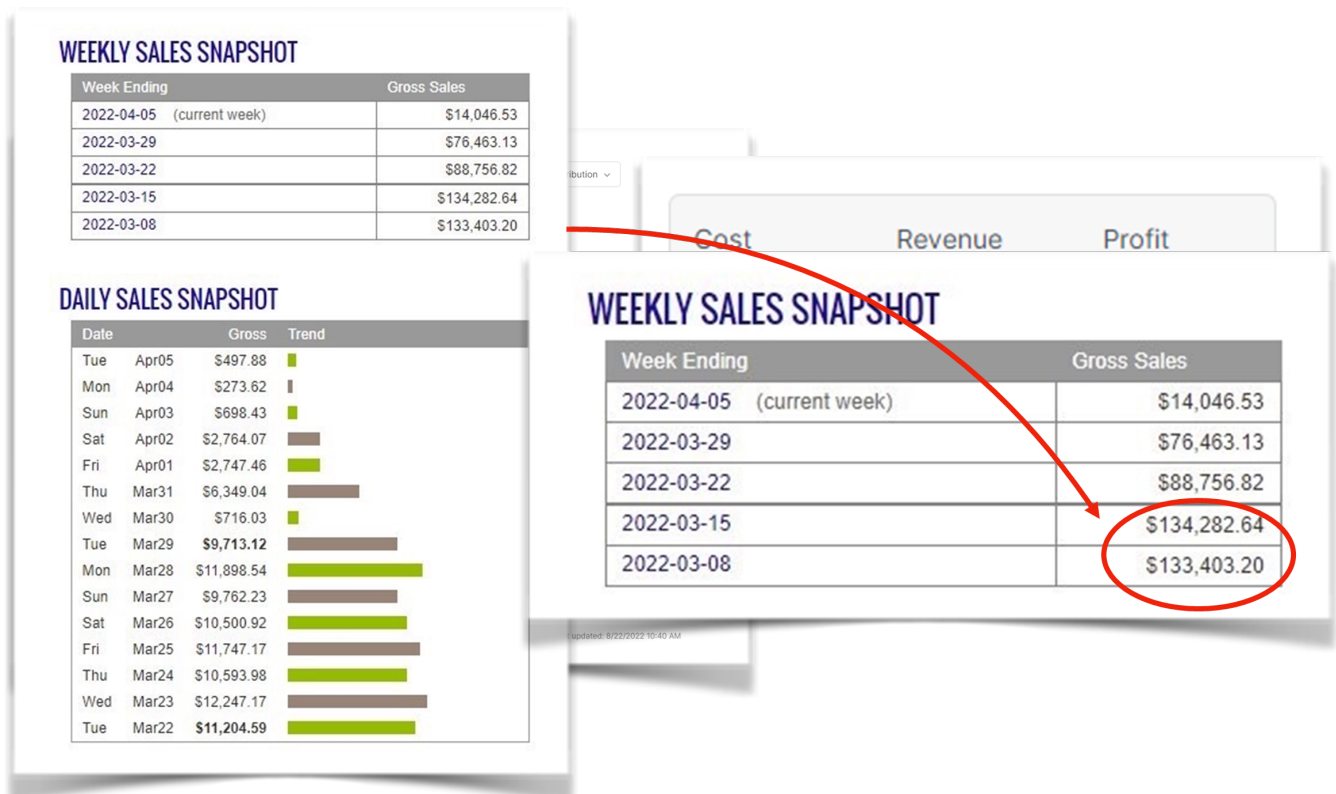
WEEKLY SALES SNAPSHOT

| Week Ending | Gross Sales |
|---|---|
| 2022-04-05 (current week) | $14,046.53 |
| 2022-03-29 | $76,463.13 |
| 2022-03-22 | $88,756.82 |
| 2022-03-15 | $134,282.64 |
| 2022-03-08 | $133,403.20 |

DAILY SALES SNAPSHOT

| Date | | Gross | Trend |
|---|---|---|---|
| Tue | Apr05 | $497.88 | |
| Mon | Apr04 | $273.62 | |
| Sun | Apr03 | $698.43 | |
| Sat | Apr02 | $2,764.07 | |
| Fri | Apr01 | $2,747.46 | |
| Thu | Mar31 | $6,349.04 | |
| Wed | Mar30 | $716.03 | |
| Tue | Mar29 | **$9,713.12** | |
| Mon | Mar28 | $11,898.54 | |
| Sun | Mar27 | $9,762.23 | |
| Sat | Mar26 | $10,500.92 | |
| Fri | Mar25 | $11,747.17 | |
| Thu | Mar24 | $10,593.98 | |
| Wed | Mar23 | $12,247.17 | |
| Tue | Mar22 | **$11,204.59** | |

ribution

Cost Revenue Profit

WEEKLY SALES SNAPSHOT

| Week Ending | Gross Sales |
|---|---|
| 2022-04-05 (current week) | $14,046.53 |
| 2022-03-29 | $76,463.13 |
| 2022-03-22 | $88,756.82 |
| 2022-03-15 | $134,282.64 |
| 2022-03-08 | $133,403.20 |

updated: 8/22/2022 10:40 AM